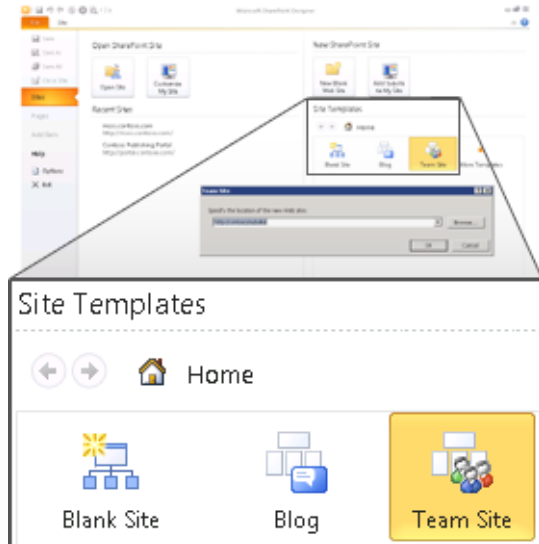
Microsoft SharePoint Designer

File Site

Save
Save As
Save All
Close Site
Sites
Pages
Add Item
Help
Options
Exit

Open SharePoint Site

Open Site
Customize My Site

Recent Sites

New SharePoint Site

New Blank Web Site
Add Subsite to My Site

Site Templates

Home

Blank Site
Blog
Team Site
More Templates

Team Site

Specify the location of the new Web site:

Browse...

OK
Cancel

Site Templates

Home

Blank Site
Blog
Team Site